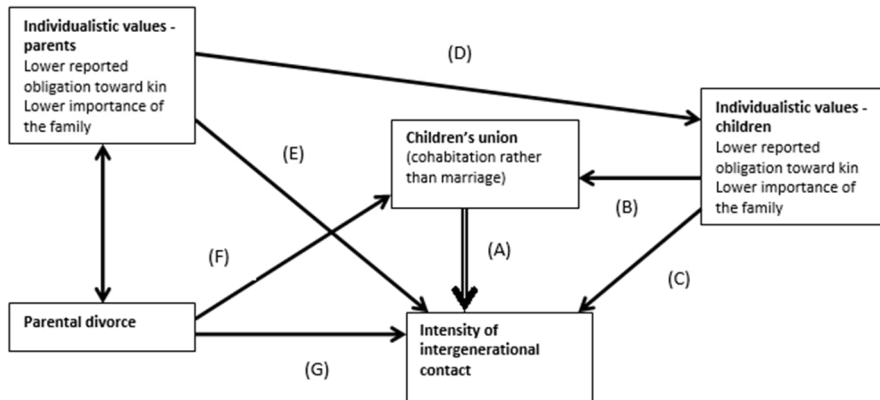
Individualistic values - parents
Lower reported obligation toward kin
Lower importance of the family

(D)

Individualistic values - children
Lower reported obligation toward kin
Lower importance of the family

(E)

Children's union
(cohabitation rather than marriage)

(B)

(F)

(A)

(C)

Parental divorce

(G)

Intensity of intergenerational contact